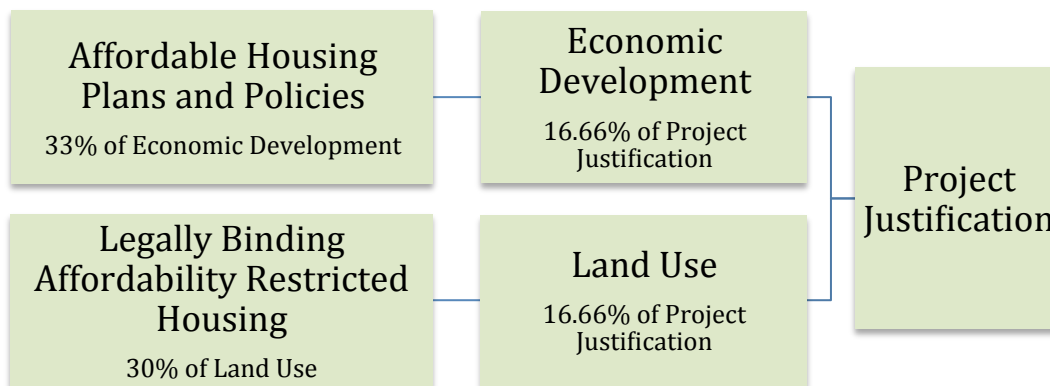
Affordable Housing Plans and Policies

33% of Economic Development

Economic Development

16.66% of Project Justification

Project Justification

Legally Binding Affordability Restricted Housing

30% of Land Use

Land Use

16.66% of Project Justification